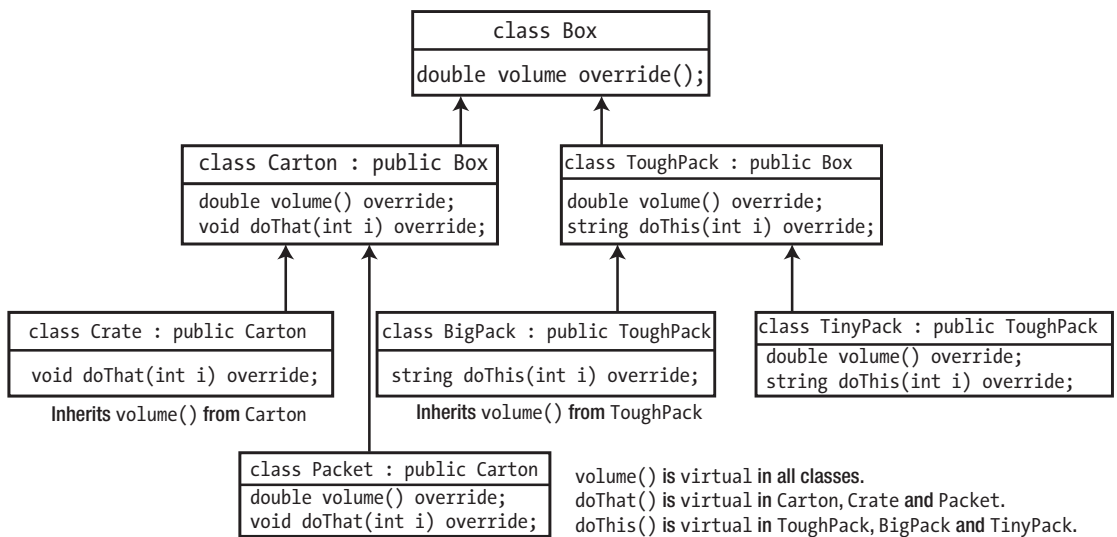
class Box

double volume override();

class Carton : public Box

double volume() override;
void doThat(int i) override;

class ToughPack : public Box

double volume() override;
string doThis(int i) override;

class Crate : public Carton

void doThat(int i) override;

Inherits volume() from Carton

class BigPack : public ToughPack

string doThis(int i) override;

Inherits volume() from ToughPack

class TinyPack : public ToughPack

double volume() override;
string doThis(int i) override;

class Packet : public Carton

double volume() override;
void doThat(int i) override;

volume() is virtual in all classes.
doThat() is virtual in Carton, Crate and Packet.
doThis() is virtual in ToughPack, BigPack and TinyPack.